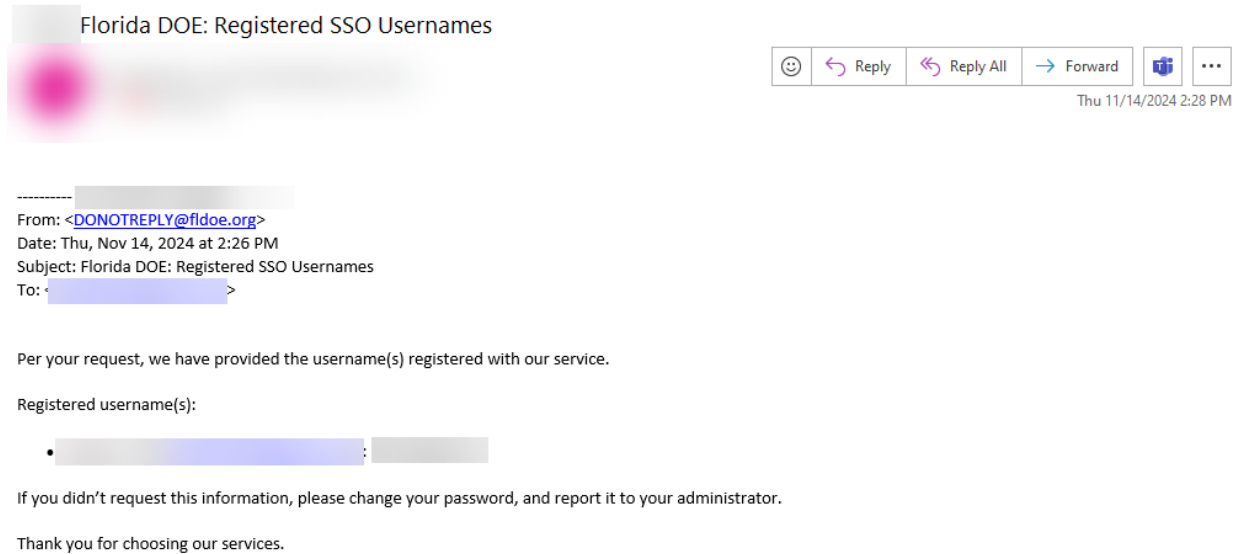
Florida DOE: Registered SSO Usernames

Reply Reply All Forward ...

Thu 11/14/2024 2:28 PM

----------
From: <DONOTREPLY@fldoe.org>
Date: Thu, Nov 14, 2024 at 2:26 PM
Subject: Florida DOE: Registered SSO Usernames
To: <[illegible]>

Per your request, we have provided the username(s) registered with our service.

Registered username(s):

• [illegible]: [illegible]

If you didn’t request this information, please change your password, and report it to your administrator.

Thank you for choosing our services.